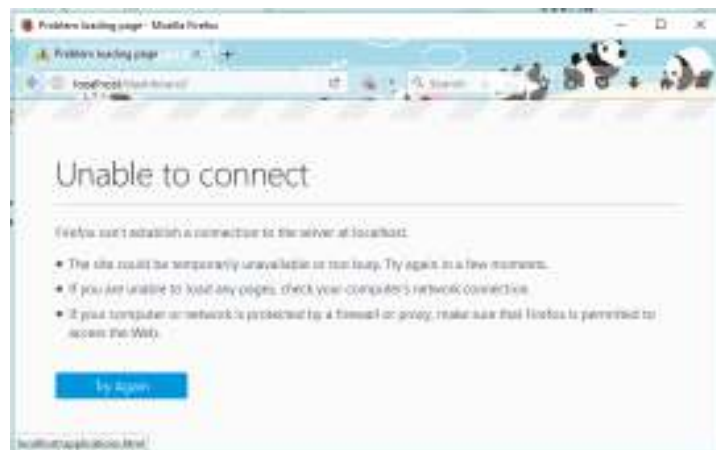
Problem loading page - Mozilla Firefox

Problem loading page

localhost/dashboard/

Search

Unable to connect

Firefox can't establish a connection to the server at localhost.

• The site could be temporarily unavailable or too busy. Try again in a few moments.

• If you are unable to load any pages, check your computer's network connection.

• If your computer or network is protected by a firewall or proxy, make sure that Firefox is permitted to access the Web.

Try Again

localhost/applications.html